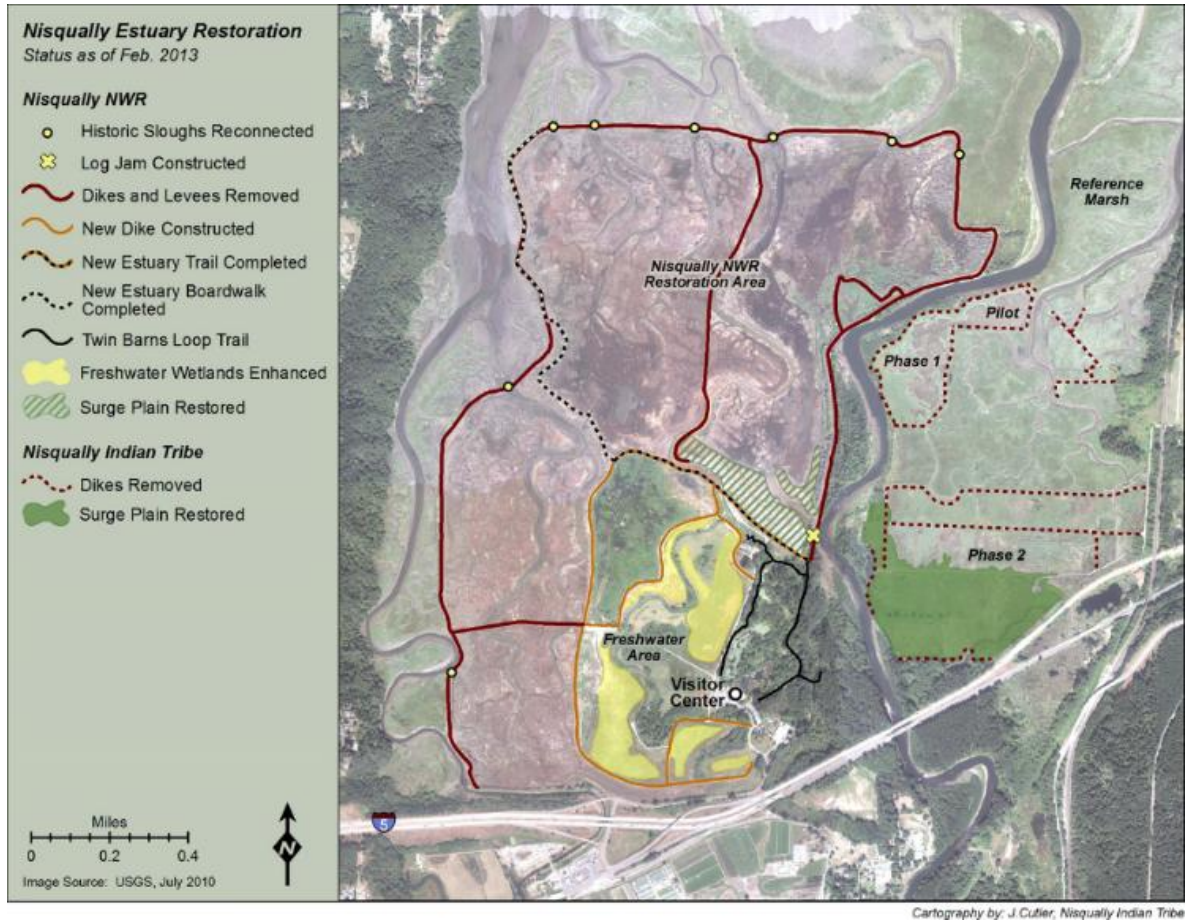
Nisqually Estuary Restoration
Status as of Feb. 2013

Nisqually NWR
Historic Sloughs Reconnected
Log Jam Constructed
Dikes and Levees Removed
New Dike Constructed
New Estuary Trail Completed
New Estuary Boardwalk Completed
Twin Barns Loop Trail
Freshwater Wetlands Enhanced
Surge Plain Restored

Nisqually Indian Tribe
Dikes Removed
Surge Plain Restored

Miles
0 0.2 0.4
Image Source: USGS, July 2010

N

Reference Marsh
Nisqually NWR Restoration Area
Pilot
Phase 1
Phase 2
Freshwater Area
Visitor Center
5

Cartography by: J.Cutler, Nisqually Indian Tribe